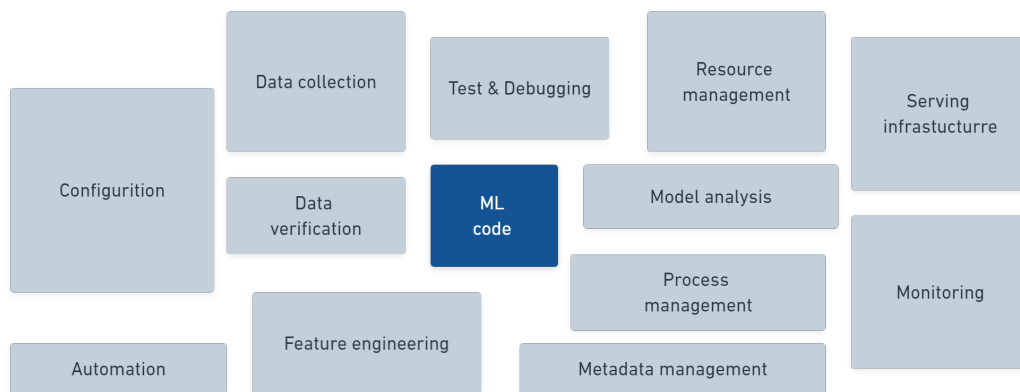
Data collection

Test & Debugging

Resource management

Serving infrastucturre

Configurition

Data verification

ML code

Model analysis

Process management

Monitoring

Automation

Feature engineering

Metadata management